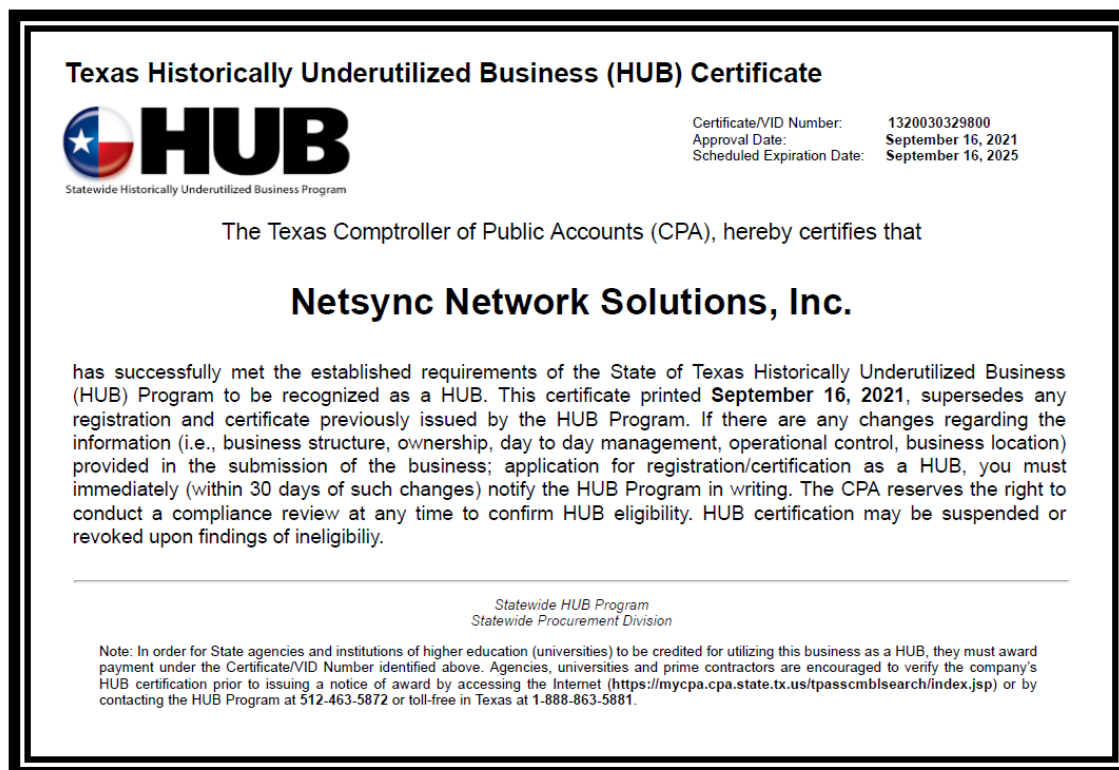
Texas Historically Underutilized Business (HUB) Certificate

HUB
Statewide Historically Underutilized Business Program

Certificate/VID Number: 1320030329800
Approval Date: September 16, 2021
Scheduled Expiration Date: September 16, 2025

The Texas Comptroller of Public Accounts (CPA), hereby certifies that

Netsync Network Solutions, Inc.

has successfully met the established requirements of the State of Texas Historically Underutilized Business (HUB) Program to be recognized as a HUB. This certificate printed September 16, 2021, supersedes any registration and certificate previously issued by the HUB Program. If there are any changes regarding the information (i.e., business structure, ownership, day to day management, operational control, business location) provided in the submission of the business; application for registration/certification as a HUB, you must immediately (within 30 days of such changes) notify the HUB Program in writing. The CPA reserves the right to conduct a compliance review at any time to confirm HUB eligibility. HUB certification may be suspended or revoked upon findings of ineligibiliy.

Statewide HUB Program
Statewide Procurement Division

Note: In order for State agencies and institutions of higher education (universities) to be credited for utilizing this business as a HUB, they must award payment under the Certificate/VID Number identified above. Agencies, universities and prime contractors are encouraged to verify the company's HUB certification prior to issuing a notice of award by accessing the Internet (https://mycpa.cpa.state.tx.us/tpasscmblsearch/index.jsp) or by contacting the HUB Program at 512-463-5872 or toll-free in Texas at 1-888-863-5881.